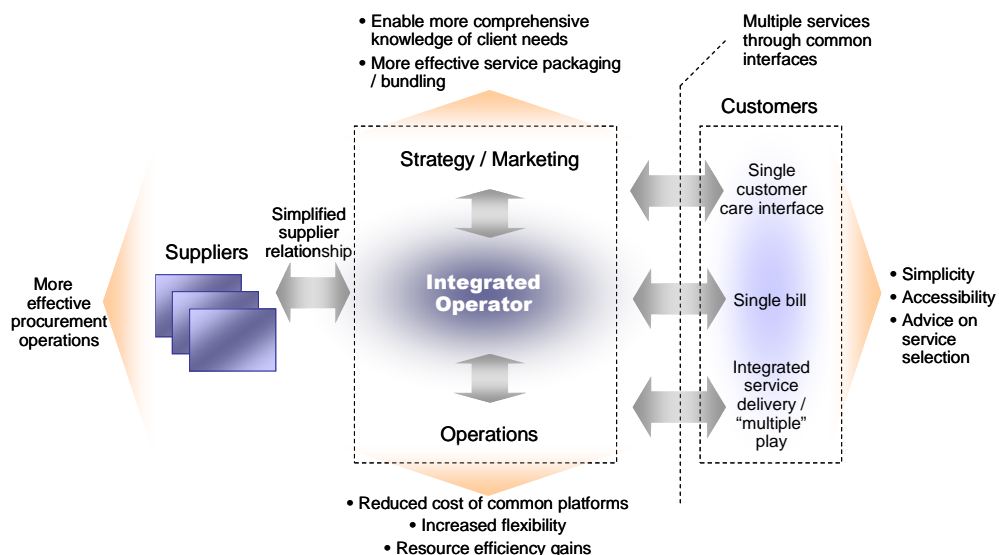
• Enable more comprehensive knowledge of client needs
• More effective service packaging / bundling

Multiple services through common interfaces

Customers

Strategy / Marketing

Single customer care interface

Simplified supplier relationship

Suppliers

More effective procurement operations

Integrated Operator

Single bill

• Simplicity
• Accessibility
• Advice on service selection

Integrated service delivery / "multiple" play

Operations

• Reduced cost of common platforms
• Increased flexibility
• Resource efficiency gains